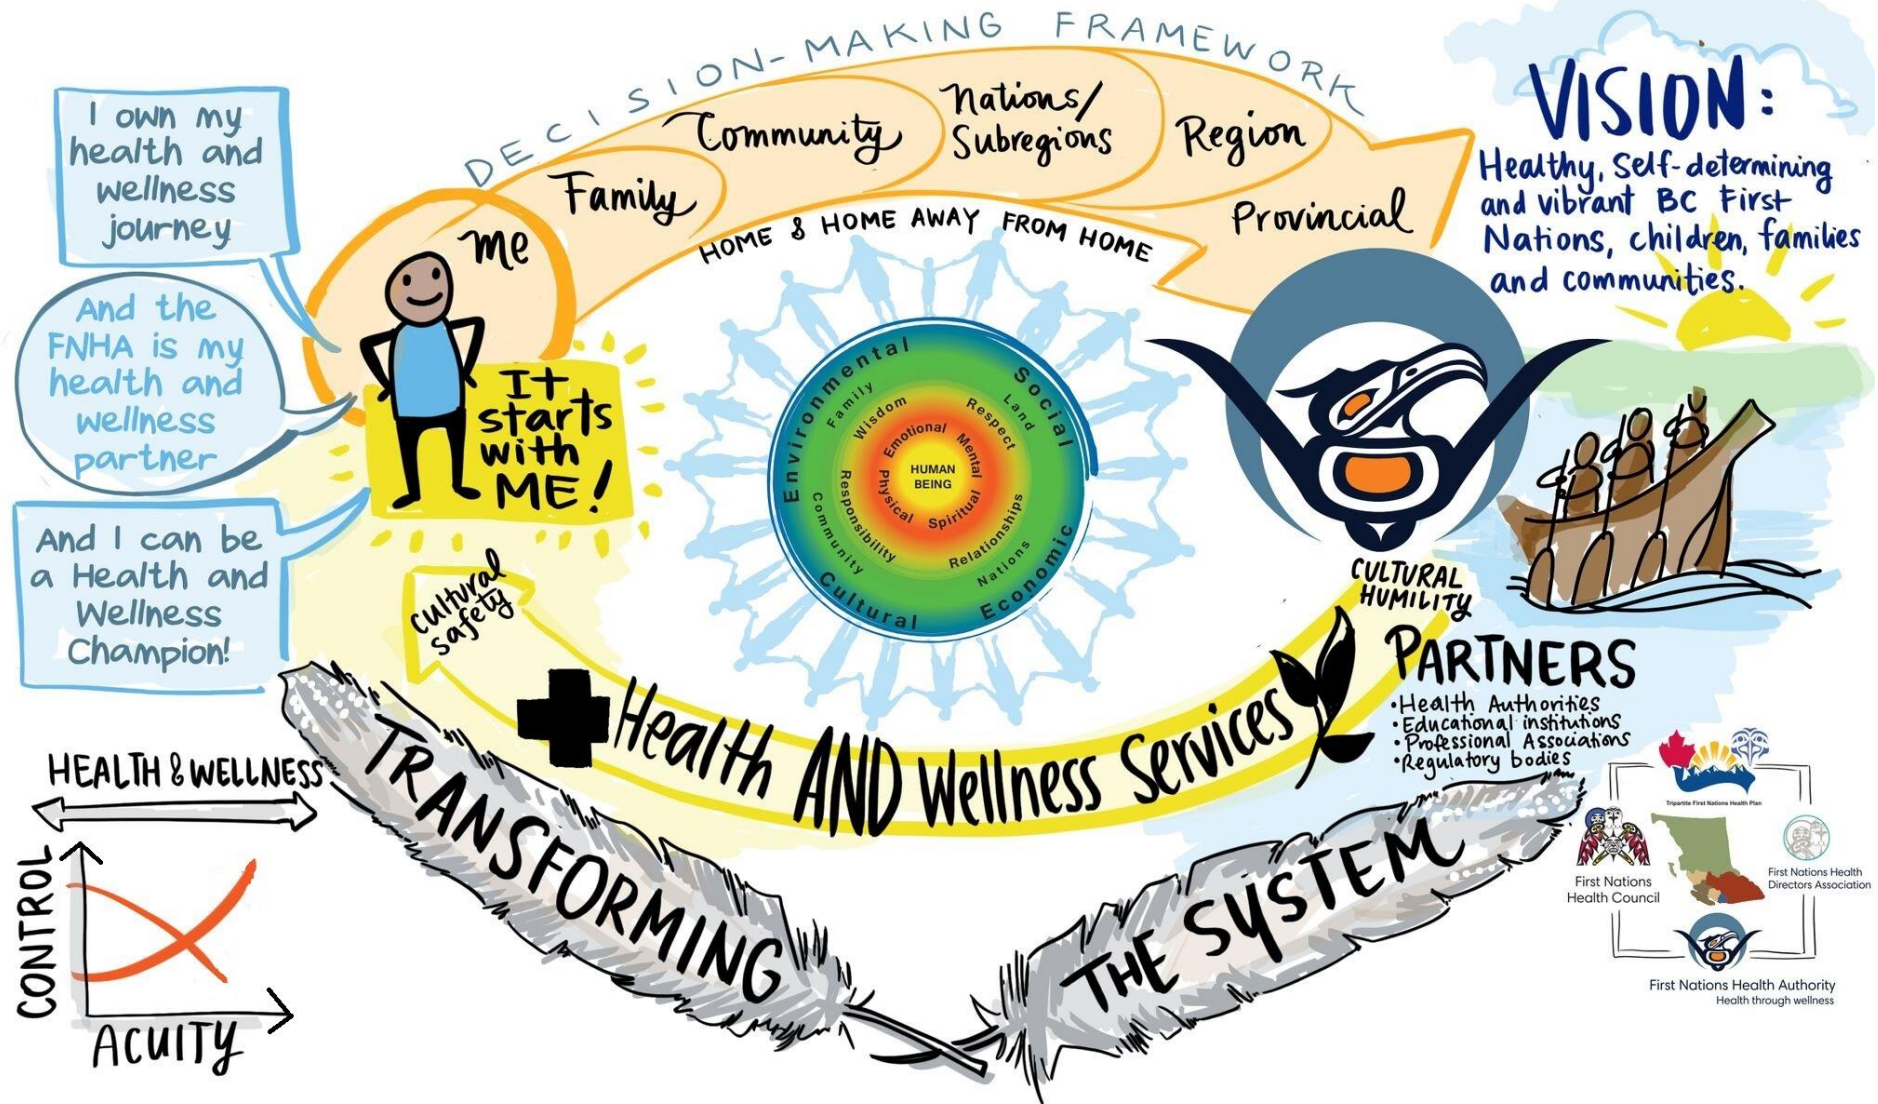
DECISION-MAKING FRAMEWORK

Me
Family
Community
Nations/ Subregions
Region
Provincial

HOME & HOME AWAY FROM HOME

I own my health and wellness journey

And the FNHA is my health and wellness partner

And I can be a Health and Wellness Champion!

It starts with ME!

VISION:
Healthy, Self-determining and vibrant BC First Nations, children, families and communities.

Environmental
Social
Economic
Cultural
Family
Land
Nations
Community
Wisdom
Respect
Relationships
Responsibility
Emotional
Mental
Spiritual
Physical
HUMAN BEING

cultural safety

CULTURAL HUMILITY

Health AND Wellness Services

PARTNERS
•Health Authorities
•Educational institutions
•Professional Associations
•Regulatory bodies

Tripartite First Nations Health Plan
First Nations Health Council
First Nations Health Directors Association
First Nations Health Authority
Health through wellness

HEALTH & WELLNESS

CONTROL
ACUITY

TRANSFORMING THE SYSTEM